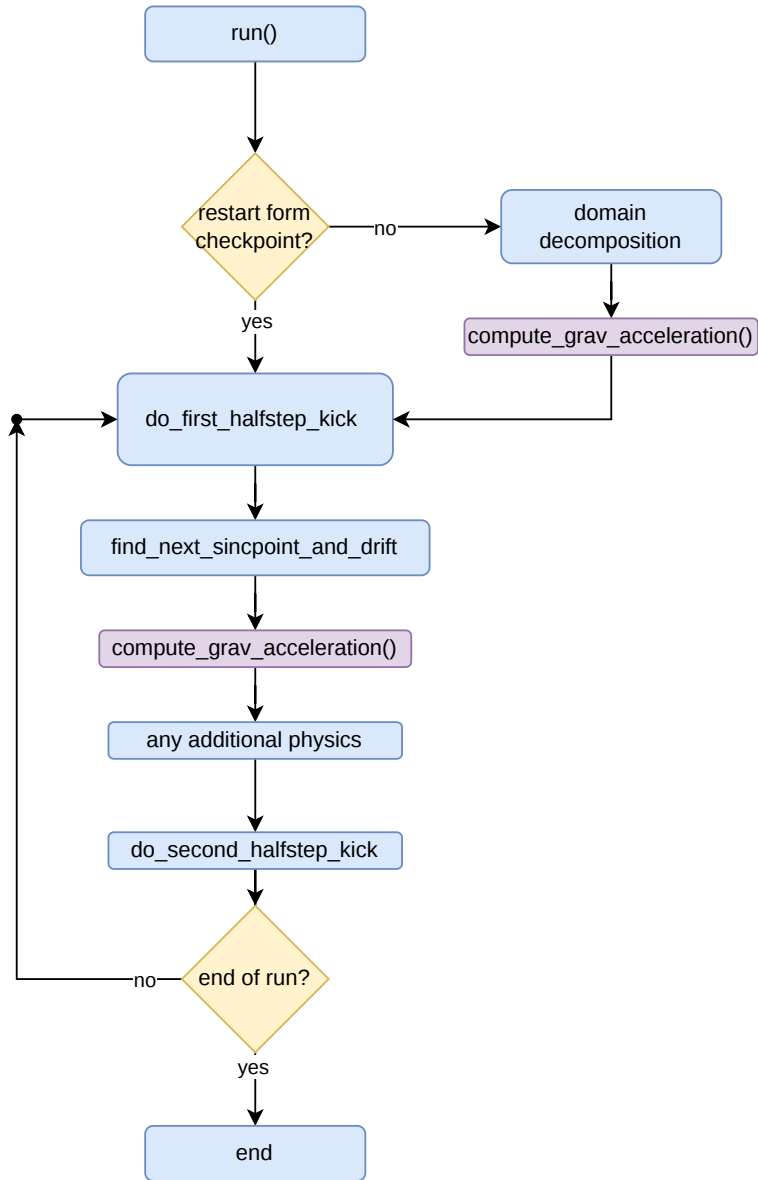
run()

restart form checkpoint?

no

domain decomposition

yes

compute_grav_acceleration()

do_first_halfstep_kick

find_next_sincpoint_and_drift

compute_grav_acceleration()

any additional physics

do_second_halfstep_kick

no

end of run?

yes

end